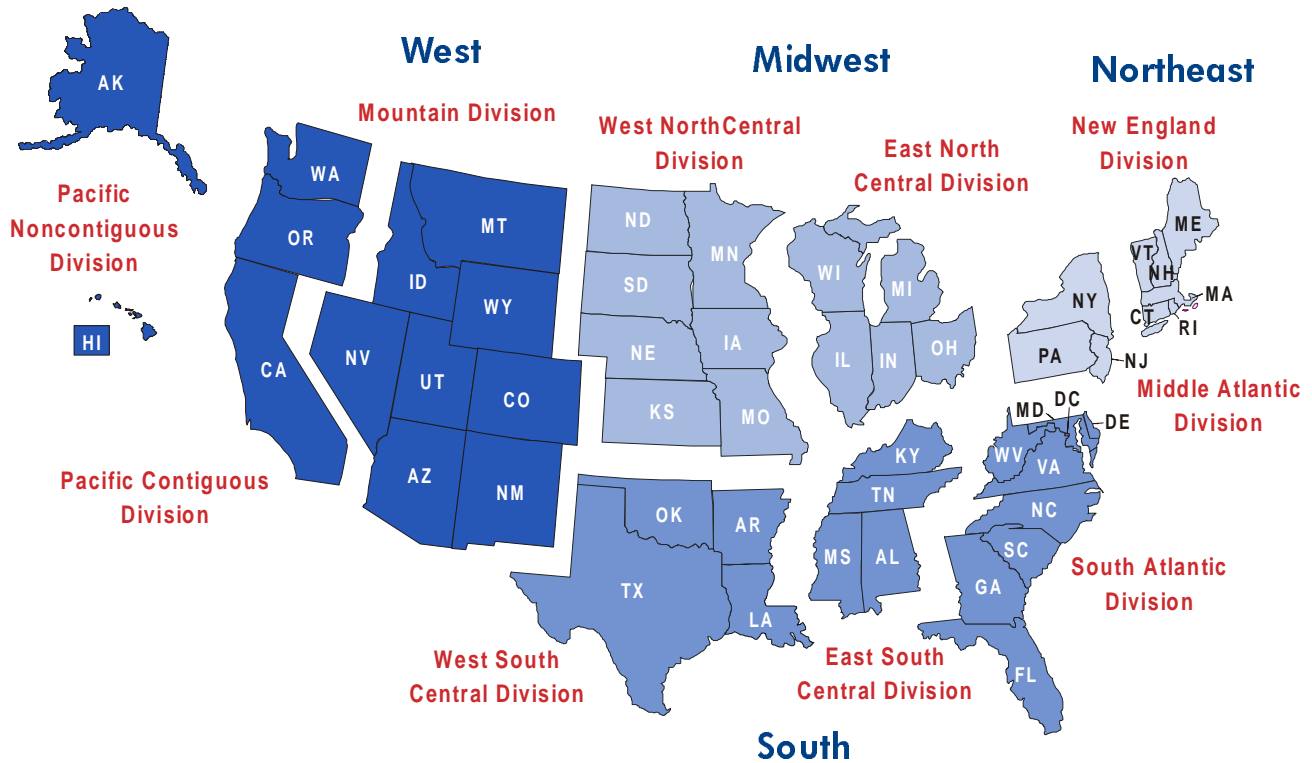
West

Midwest

Northeast

AK

Mountain Division

West NorthCentral Division

East North Central Division

New England Division

Pacific Noncontiguous Division

WA

OR

MT

ID

WY

ND

SD

NE

KS

MN

IA

MO

WI

MI

IL

IN

OH

ME

VT

NH

MA

NY

CT

RI

PA

NJ

HI

CA

NV

UT

CO

AZ

NM

Middle Atlantic Division

MD

DC

DE

WV

VA

KY

TN

NC

SC

GA

FL

OK

AR

TX

LA

MS

AL

Pacific Contiguous Division

South Atlantic Division

West South Central Division

East South Central Division

South